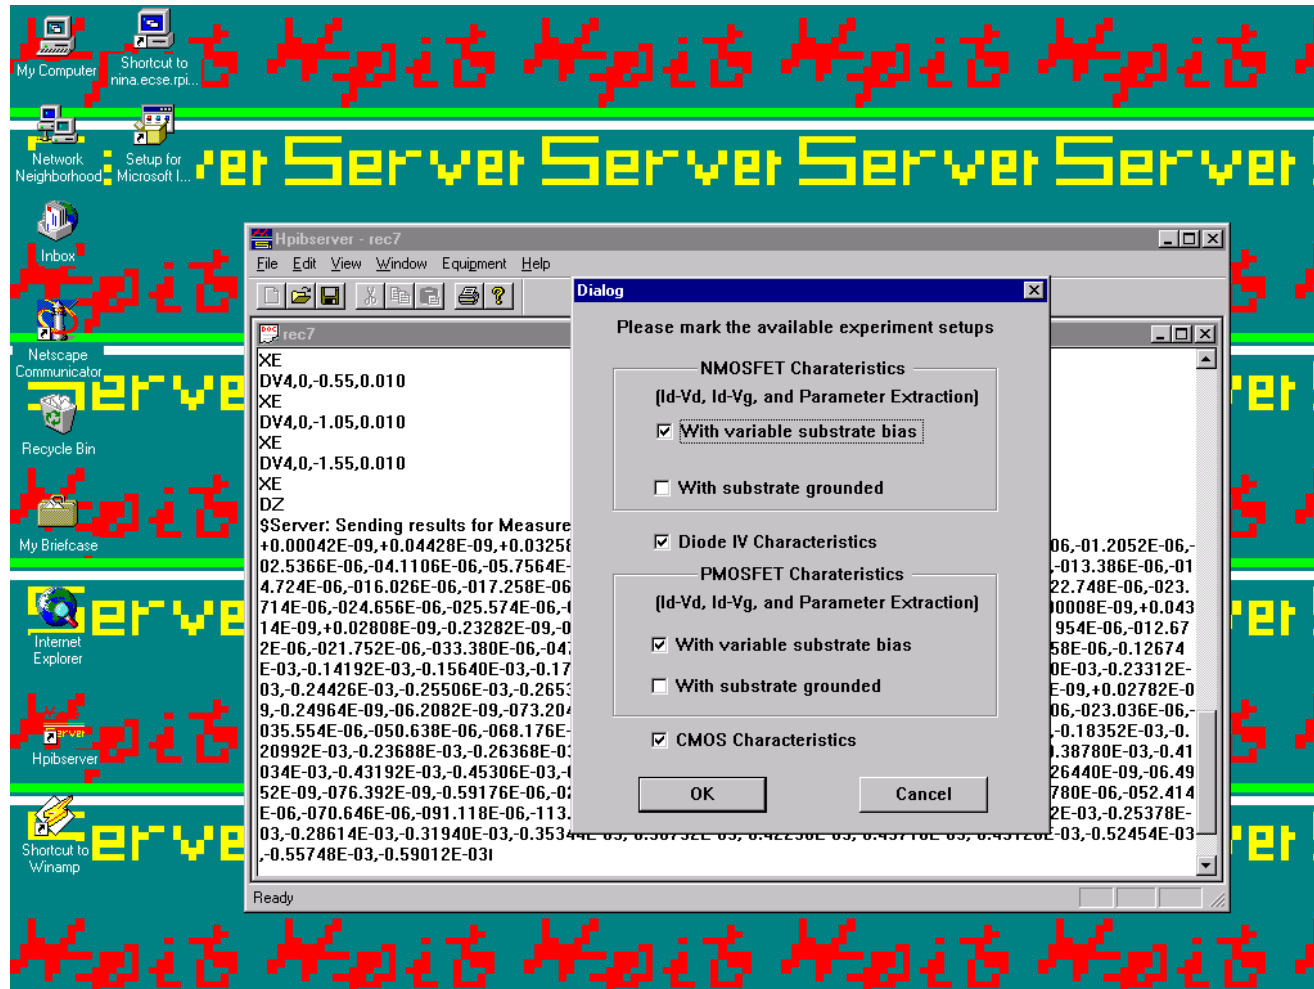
My Computer
Shortcut to nina.ecse.rpi...
Network Neighborhood
Setup for Microsoft I...
Inbox
Netscape Communicator
Recycle Bin
My Briefcase
Internet Explorer
Hpibserver
Shortcut to Winamp

Hpibserver - rec7
File Edit View Window Equipment Help

rec7
XE
DV4,0,-0.55,0.010
XE
DV4,0,-1.05,0.010
XE
DV4,0,-1.55,0.010
XE
DZ
$Server: Sending results for Measure
+0.00042E-09,+0.04428E-09,+0.0325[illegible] 06,-01.2052E-06,-
02.5366E-06,-04.1106E-06,-05.7564E- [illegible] -013.386E-06,-01
4.724E-06,-016.026E-06,-017.258E-06 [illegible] 22.748E-06,-023.
714E-06,-024.656E-06,-025.574E-06,-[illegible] 0008E-09,+0.043
14E-09,+0.02808E-09,-0.23282E-09,-0 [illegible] 954E-06,-012.67
2E-06,-021.752E-06,-033.380E-06,-04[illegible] 58E-06,-0.12674
E-03,-0.14192E-03,-0.15640E-03,-0.17 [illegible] 0E-03,-0.23312E-
03,-0.24426E-03,-0.25506E-03,-0.265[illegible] E-09,+0.02782E-0
9,-0.24964E-09,-06.2082E-09,-073.20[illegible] 06,-023.036E-06,-
035.554E-06,-050.638E-06,-068.176E- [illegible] -0.18352E-03,-0.
20992E-03,-0.23688E-03,-0.26368E-0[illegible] .38780E-03,-0.41
034E-03,-0.43192E-03,-0.45306E-03,-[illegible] 26440E-09,-06.49
52E-09,-076.392E-09,-0.59176E-06,-0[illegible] 780E-06,-052.414
E-06,-070.646E-06,-091.118E-06,-113.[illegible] 2E-03,-0.25378E-
03,-0.28614E-03,-0.31940E-03,-0.353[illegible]E-03,-0.52454E-03
,-0.55748E-03,-0.59012E-03
Ready

Dialog
Please mark the available experiment setups
NMOSFET Charateristics
(Id-Vd, Id-Vg, and Parameter Extraction)
☑ With variable substrate bias
☐ With substrate grounded
☑ Diode IV Characteristics
PMOSFET Charateristics
(Id-Vd, Id-Vg, and Parameter Extraction)
☑ With variable substrate bias
☐ With substrate grounded
☑ CMOS Characteristics
OK
Cancel